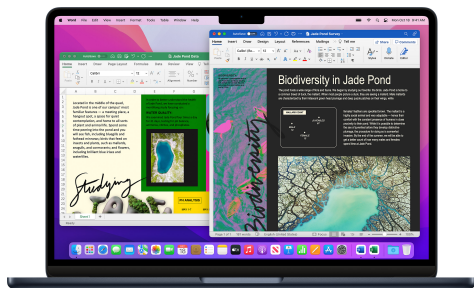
Word File Edit View Insert Format Tools Table Window Help

Jade Pond Data

Jade Pond Survey

Home Insert Draw Design Layout References Mailings

Biodiversity in Jade Pond

Studying

WATER QUALITY

Located in the middle of Rangeland, Jade Pond is one of our campus' most familiar features — a meeting place, a hangout spot, a scene for quiet contemplation, and home to all kinds of plant and animal life.

Sheet 1

Page 1 of 1